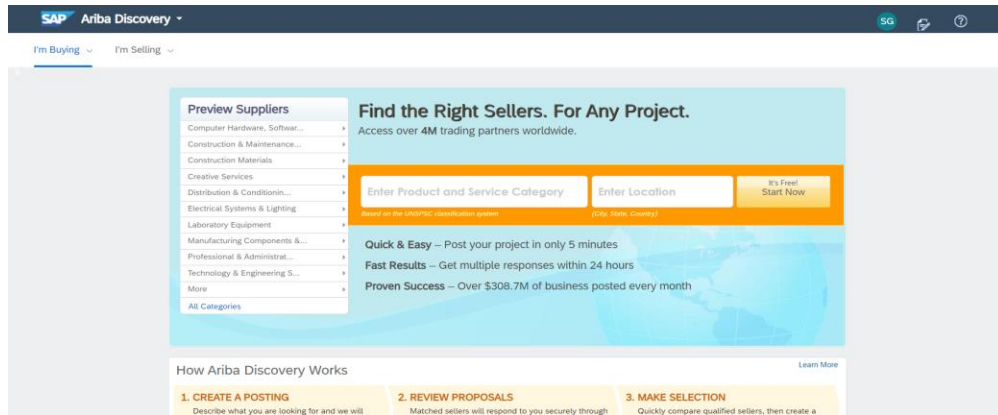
SAP Ariba Discovery

SG

I'm Buying I'm Selling

Preview Suppliers
Computer Hardware, Softwar...
Construction & Maintenance...
Construction Materials
Creative Services
Distribution & Conditionin...
Electrical Systems & Lighting
Laboratory Equipment
Manufacturing Components &...
Professional & Administrat...
Technology & Engineering S...
More
All Categories

Find the Right Sellers. For Any Project.
Access over 4M trading partners worldwide.

Enter Product and Service Category
Based on the UNSPSC classification system
Enter Location
(City, State, Country)
It's Free!
Start Now

Quick & Easy – Post your project in only 5 minutes
Fast Results – Get multiple responses within 24 hours
Proven Success – Over $308.7M of business posted every month

How Ariba Discovery Works
Learn More

1. CREATE A POSTING
Describe what you are looking for and we will

2. REVIEW PROPOSALS
Matched sellers will respond to you securely through

3. MAKE SELECTION
Quickly compare qualified sellers, then create a